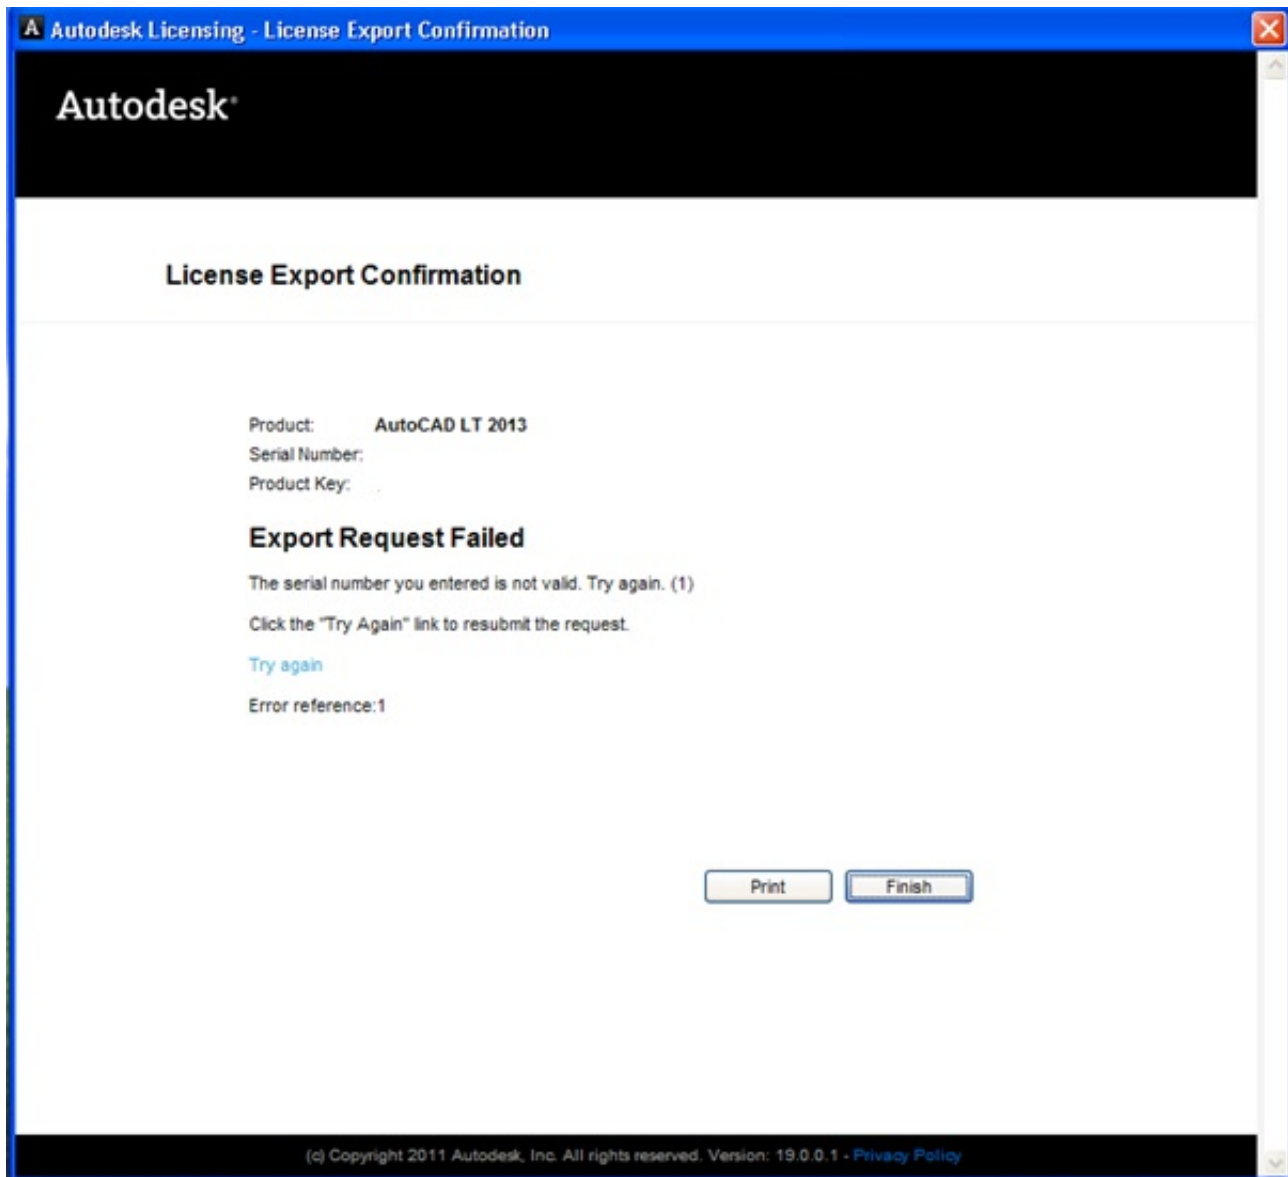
Autodesk Licensing - License Export Confirmation

Autodesk

License Export Confirmation

Product: AutoCAD LT 2013
Serial Number:
Product Key:

Export Request Failed

The serial number you entered is not valid. Try again. (1)

Click the "Try Again" link to resubmit the request.

Try again

Error reference:1

Print

Finish

(c) Copyright 2011 Autodesk, Inc. All rights reserved. Version: 19.0.0.1 - Privacy Policy